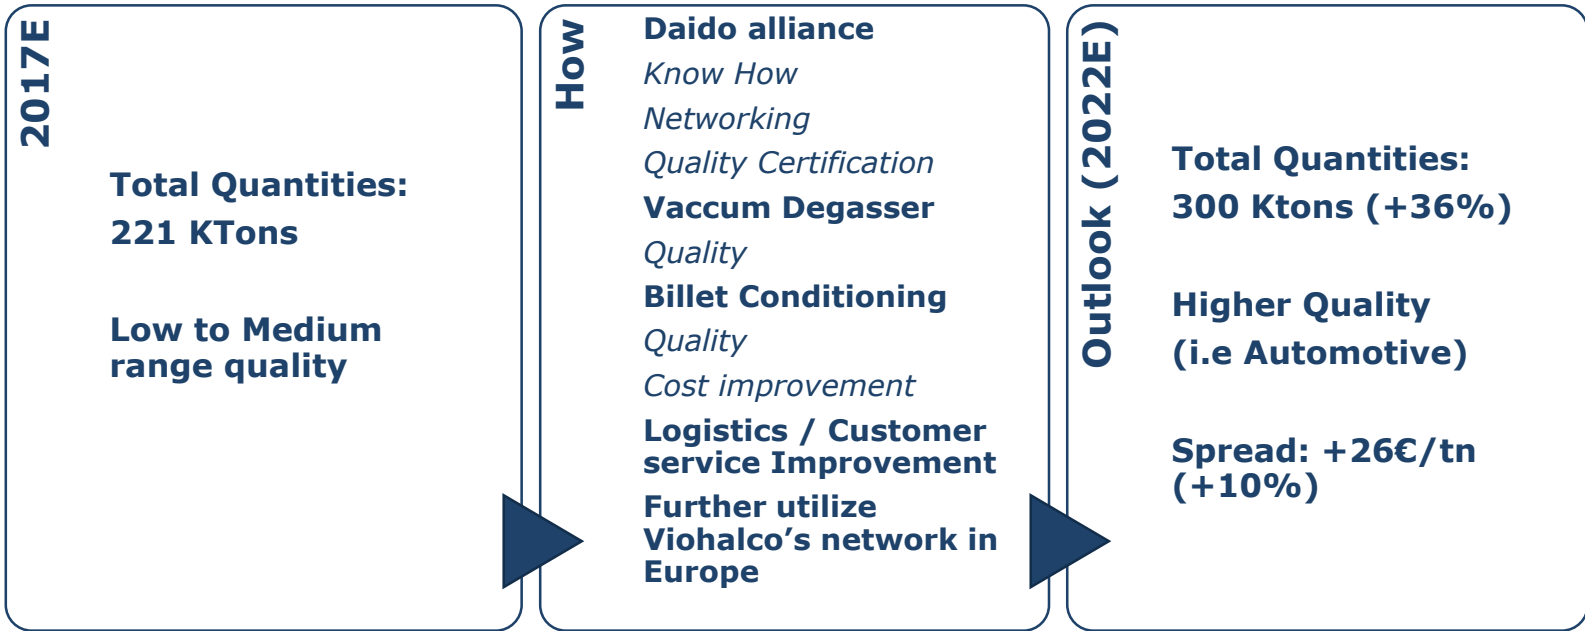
2017E

Total Quantities:
221 KTons

Low to Medium range quality

How

Daido alliance
Know How
Networking
Quality Certification
Vaccum Degasser
Quality
Billet Conditioning
Quality
Cost improvement
Logistics / Customer service Improvement
Further utilize Viohalco's network in Europe

Outlook (2022E)

Total Quantities:
300 Ktons (+36%)

Higher Quality
(i.e Automotive)

Spread: +26€/tn (+10%)